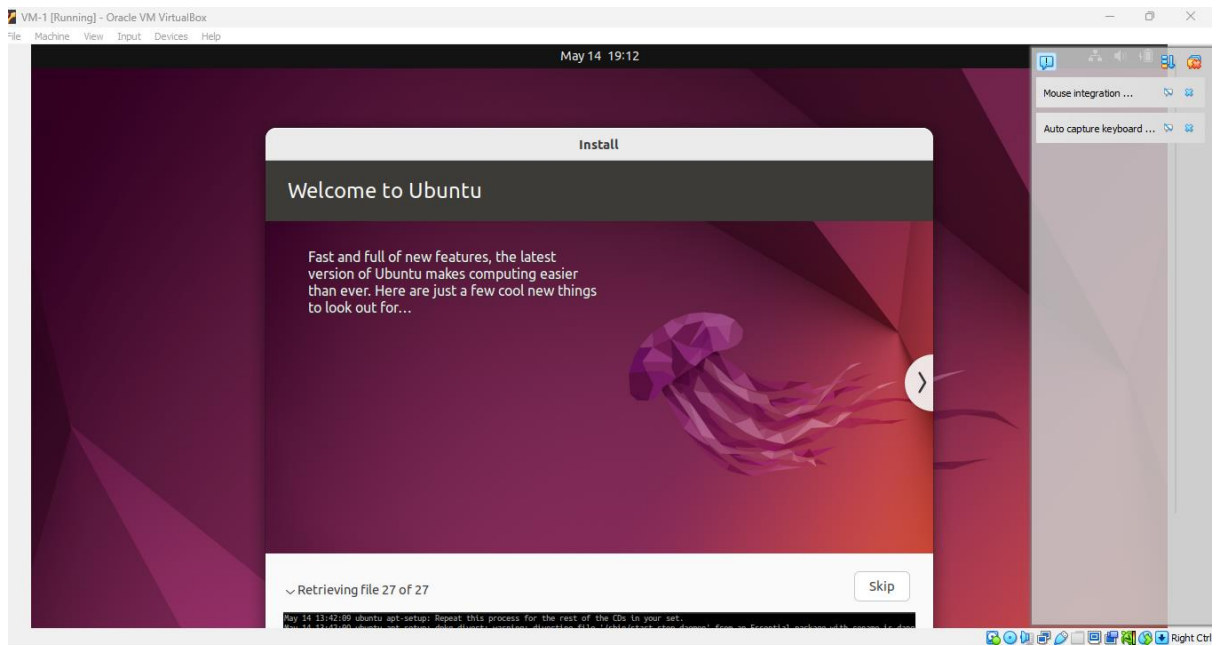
VM-1 [Running] - Oracle VM VirtualBox
File Machine View Input Devices Help

May 14 19:12

Mouse integration ...

Auto capture keyboard ...

Install

Welcome to Ubuntu

Fast and full of new features, the latest version of Ubuntu makes computing easier than ever. Here are just a few cool new things to look out for…

Retrieving file 27 of 27

Skip

May 14 13:42:09 ubuntu apt-setup: Repeat this process for the rest of the CDs in your set.
May 14 13:42:09 ubuntu apt-setup: dpkg-divert: warning: diverting file '/sbin/start-stop-daemon' from an Essential package with rename is dang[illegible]

Right Ctrl